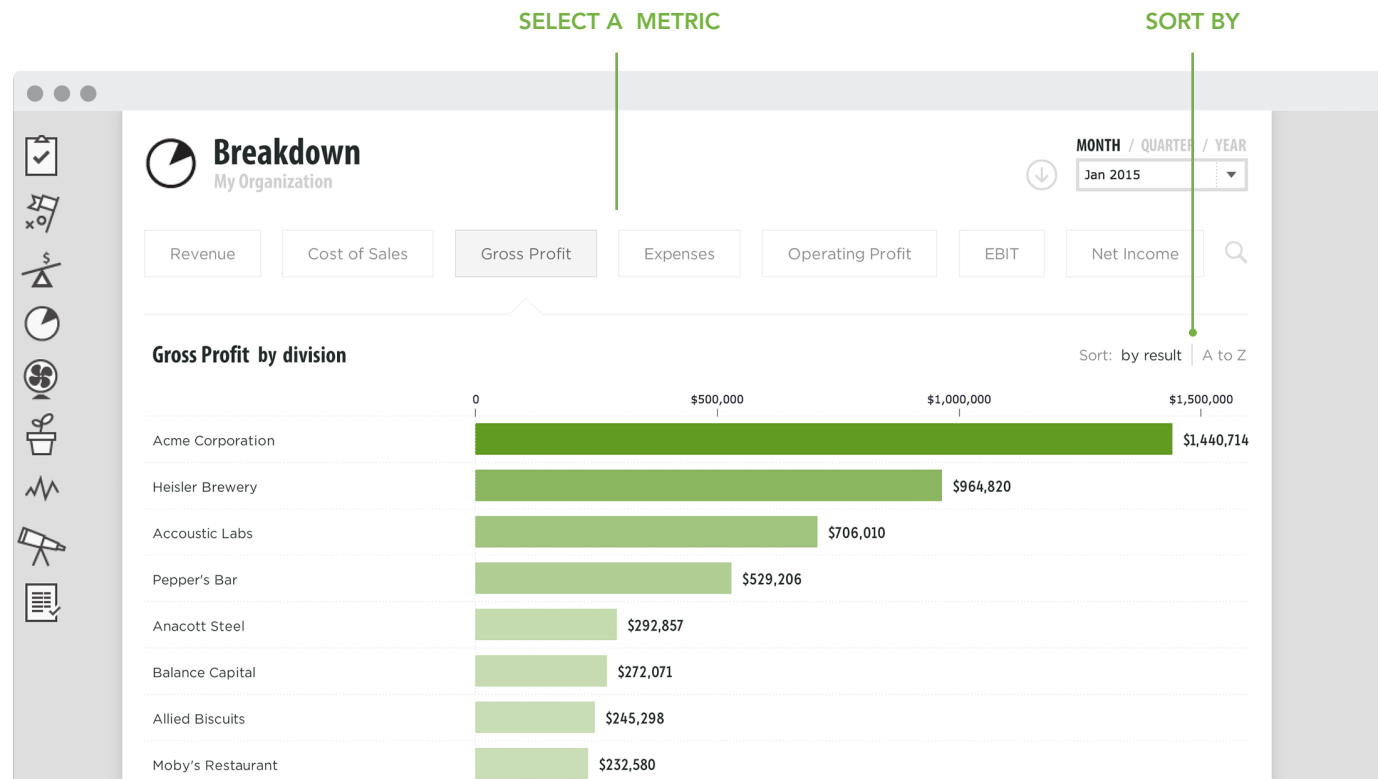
SELECT A METRIC

SORT BY

Breakdown
My Organization

MONTH / QUARTER / YEAR
Jan 2015

Revenue | Cost of Sales | Gross Profit | Expenses | Operating Profit | EBIT | Net Income

Gross Profit by division

Sort: by result | A to Z

0 | $500,000 | $1,000,000 | $1,500,000

| Division | Gross Profit |
|---|---|
| Acme Corporation | $1,440,714 |
| Heisler Brewery | $964,820 |
| Accoustic Labs | $706,010 |
| Pepper's Bar | $529,206 |
| Anacott Steel | $292,857 |
| Balance Capital | $272,071 |
| Allied Biscuits | $245,298 |
| Moby's Restaurant | $232,580 |